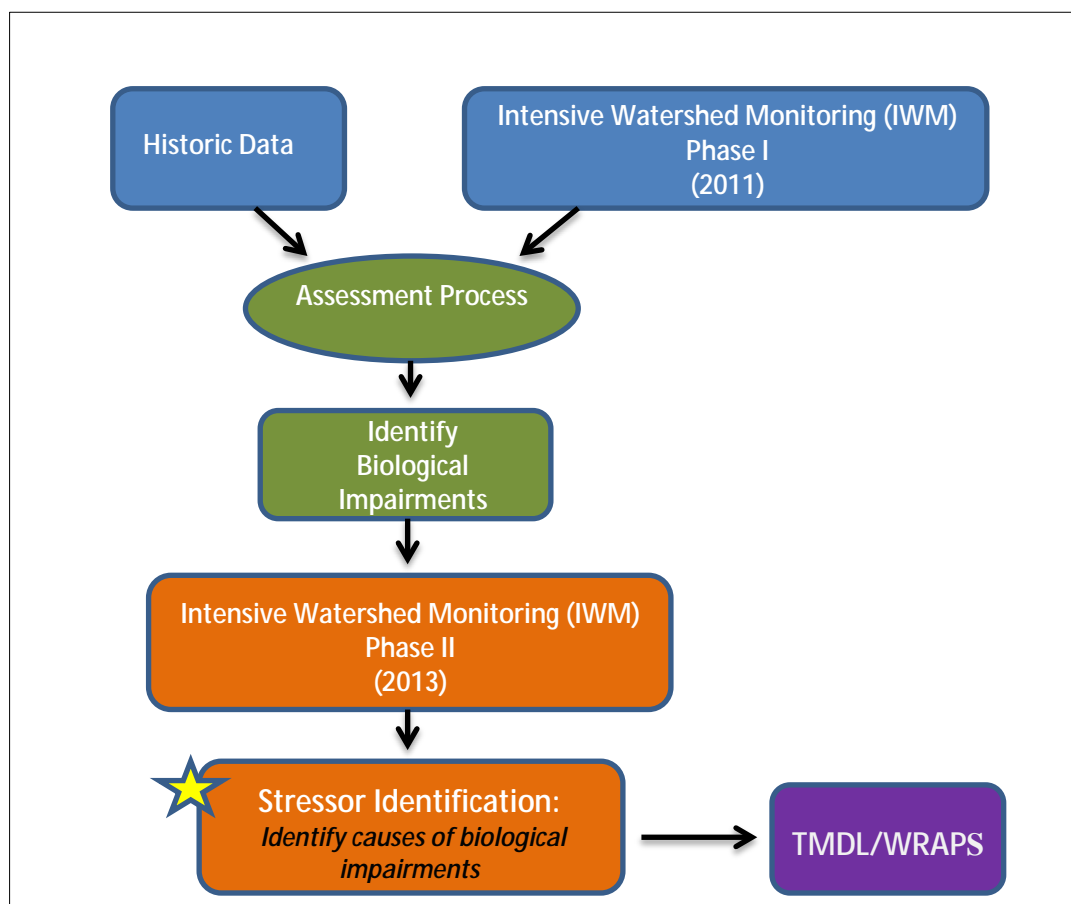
Historic Data

Intensive Watershed Monitoring (IWM) Phase I (2011)

Assessment Process

Identify Biological Impairments

Intensive Watershed Monitoring (IWM) Phase II (2013)

Stressor Identification:
*Identify causes of biological impairments*

TMDL/WRAPS